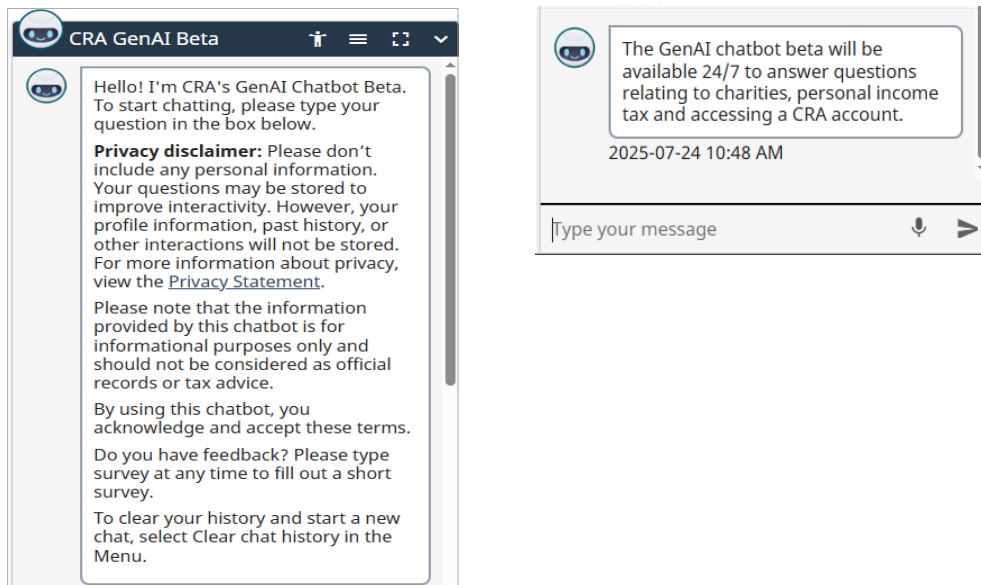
CRA GenAI Beta

Hello! I'm CRA's GenAI Chatbot Beta. To start chatting, please type your question in the box below.

**Privacy disclaimer:** Please don't include any personal information. Your questions may be stored to improve interactivity. However, your profile information, past history, or other interactions will not be stored. For more information about privacy, view the Privacy Statement.

Please note that the information provided by this chatbot is for informational purposes only and should not be considered as official records or tax advice.

By using this chatbot, you acknowledge and accept these terms.

Do you have feedback? Please type survey at any time to fill out a short survey.

To clear your history and start a new chat, select Clear chat history in the Menu.

The GenAI chatbot beta will be available 24/7 to answer questions relating to charities, personal income tax and accessing a CRA account.

2025-07-24 10:48 AM

Type your message